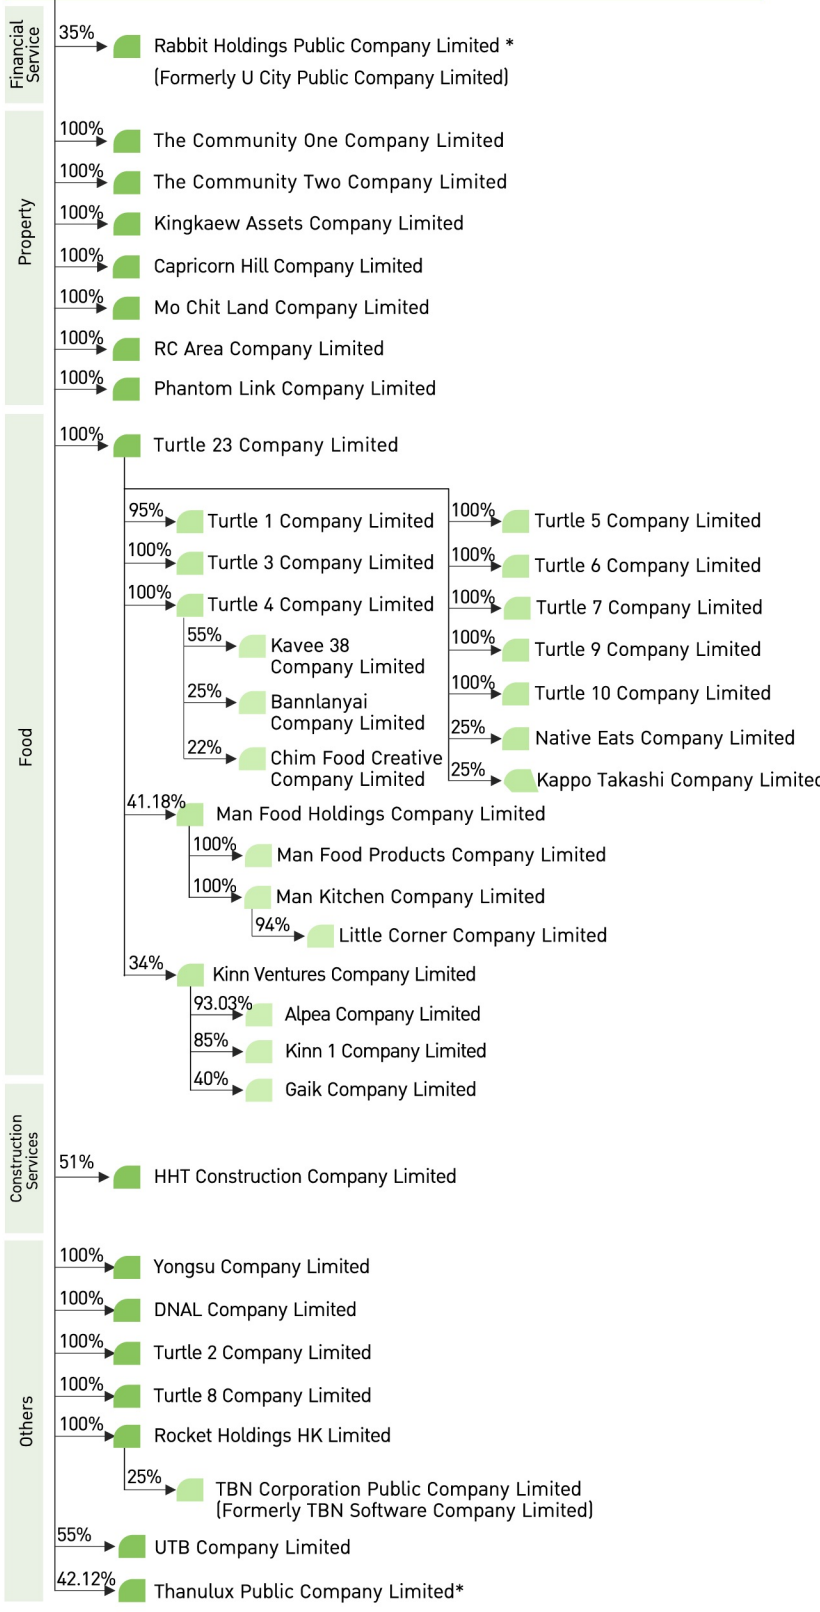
Financial Service

35% Rabbit Holdings Public Company Limited *
(Formerly U City Public Company Limited)

Property

100% The Community One Company Limited
100% The Community Two Company Limited
100% Kingkaew Assets Company Limited
100% Capricorn Hill Company Limited
100% Mo Chit Land Company Limited
100% RC Area Company Limited
100% Phantom Link Company Limited

Food

100% Turtle 23 Company Limited
95% Turtle 1 Company Limited
100% Turtle 3 Company Limited
100% Turtle 4 Company Limited
55% Kavee 38 Company Limited
25% Bannlanyai Company Limited
22% Chim Food Creative Company Limited
100% Turtle 5 Company Limited
100% Turtle 6 Company Limited
100% Turtle 7 Company Limited
100% Turtle 9 Company Limited
100% Turtle 10 Company Limited
25% Native Eats Company Limited
25% Kappo Takashi Company Limitec
41.18% Man Food Holdings Company Limited
100% Man Food Products Company Limited
100% Man Kitchen Company Limited
94% Little Corner Company Limited
34% Kinn Ventures Company Limited
93.03% Alpea Company Limited
85% Kinn 1 Company Limited
40% Gaik Company Limited

Construction Services

51% HHT Construction Company Limited

Others

100% Yongsu Company Limited
100% DNAL Company Limited
100% Turtle 2 Company Limited
100% Turtle 8 Company Limited
100% Rocket Holdings HK Limited
25% TBN Corporation Public Company Limited
(Formerly TBN Software Company Limited)
55% UTB Company Limited
42.12% Thanulux Public Company Limited*